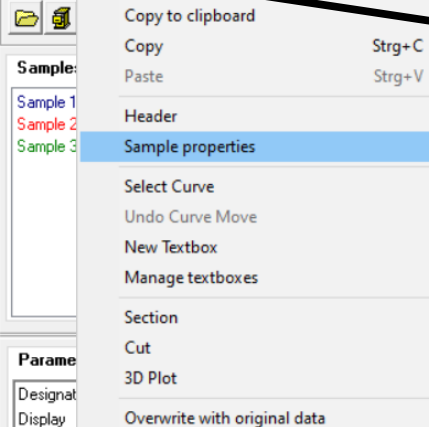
Samples
Sample 1
Sample 2
Sample 3

Parame
Designat
Display

Copy to clipboard
Copy Strg+C
Paste Strg+V
Header
Sample properties
Select Curve
Undo Curve Move
New Textbox
Manage textboxes
Section
Cut
3D Plot
Overwrite with original data